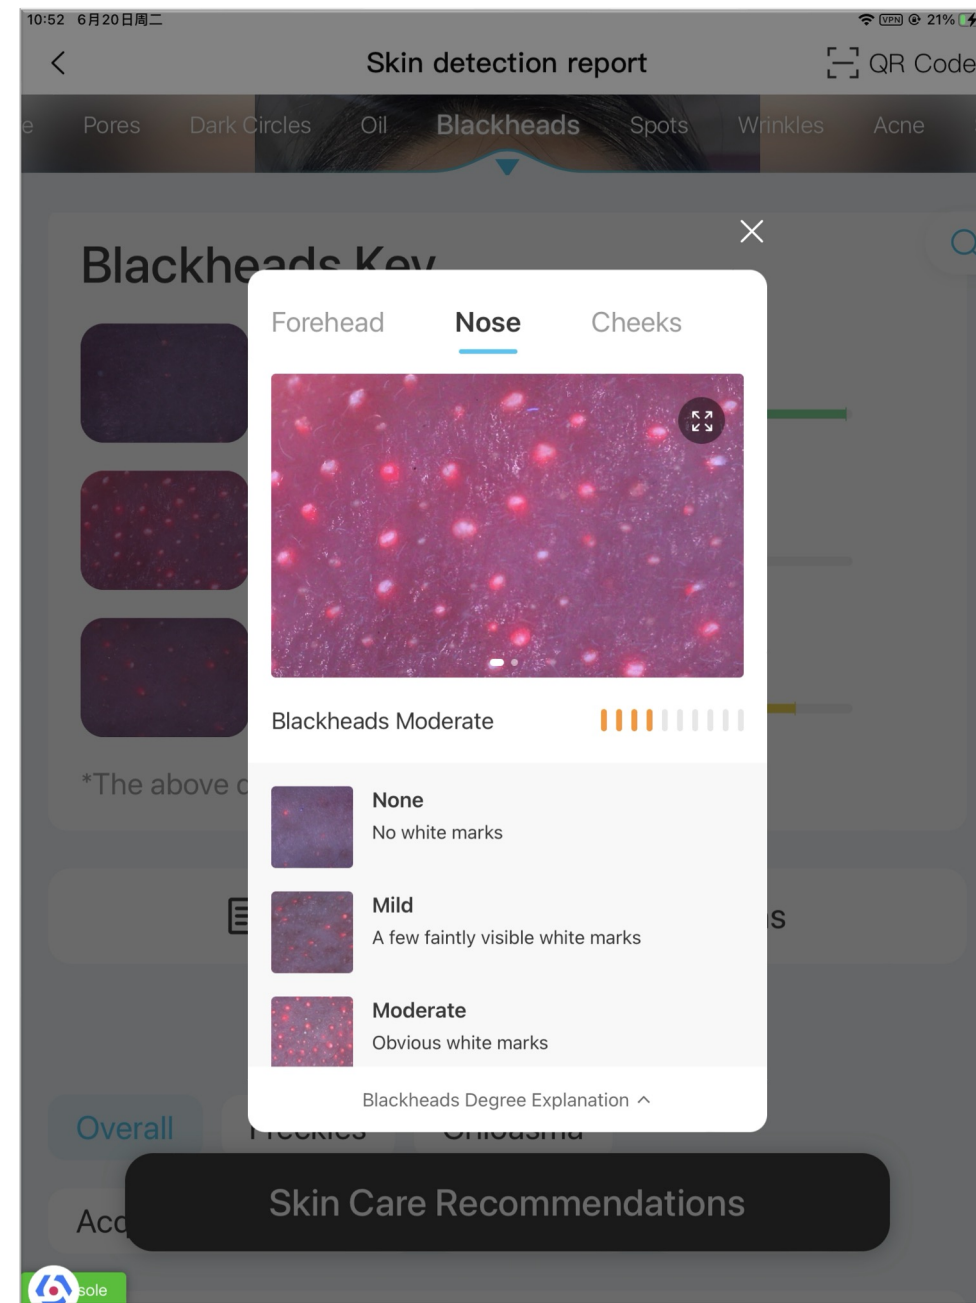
10:52 6月20日周二

VPN 21%

Skin detection report

QR Code

e Pores Dark Circles Oil Blackheads Spots Wrinkles Acne

Blackheads Key

Forehead Nose Cheeks

Blackheads Moderate

None
No white marks

Mild
A few faintly visible white marks

Moderate
Obvious white marks

Blackheads Degree Explanation

*The above c

s

Overall

Acc

Skin Care Recommendations

sole